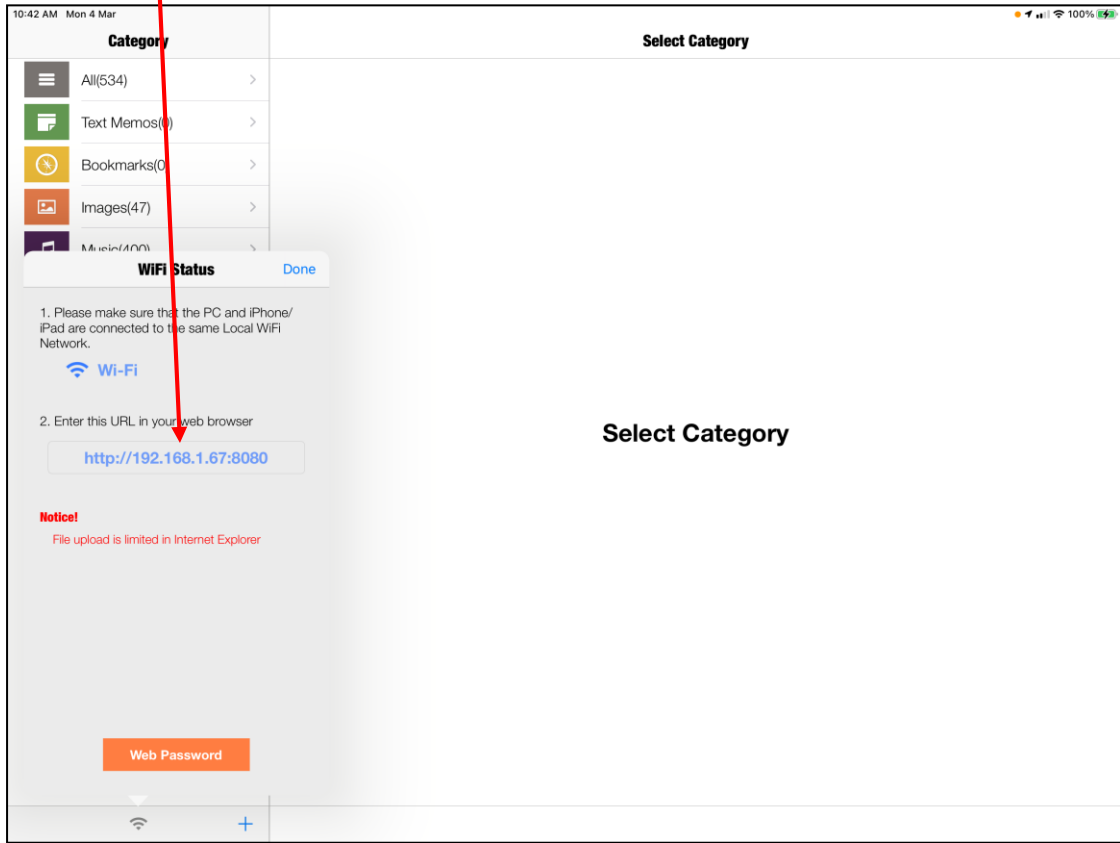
10:42 AM Mon 4 Mar

100%

Category

Select Category

All(534)

Text Memos(0)

Bookmarks(0)

Images(47)

Music(400)

WiFi Status

Done

1. Please make sure that the PC and iPhone/iPad are connected to the same Local WiFi Network.

Wi-Fi

2. Enter this URL in your web browser

http://192.168.1.67:8080

Notice!

File upload is limited in Internet Explorer

Web Password

+

Select Category